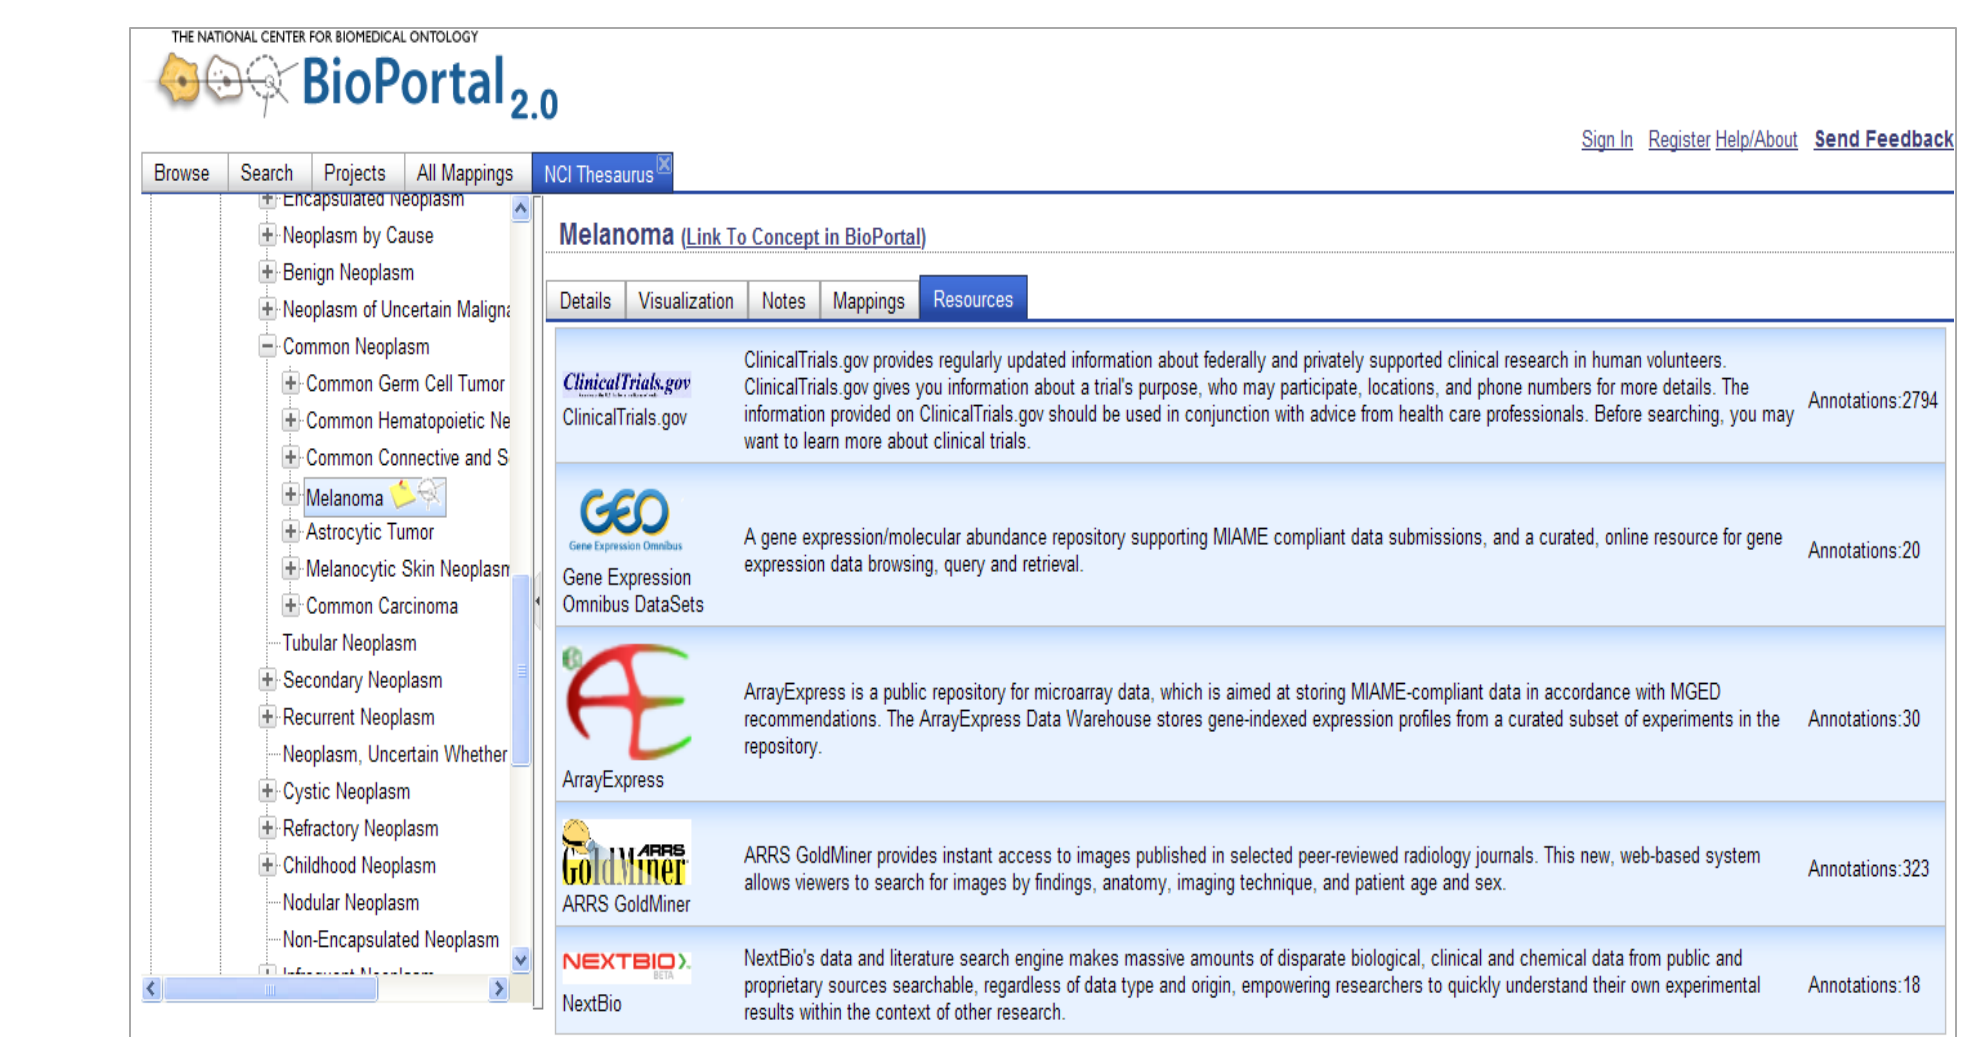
THE NATIONAL CENTER FOR BIOMEDICAL ONTOLOGY
BioPortal 2.0

Sign In Register Help/About Send Feedback

Browse Search Projects All Mappings NCI Thesaurus

Encapsulated Neoplasm
Neoplasm by Cause
Benign Neoplasm
Neoplasm of Uncertain Maligna
Common Neoplasm
Common Germ Cell Tumor
Common Hematopoietic Ne
Common Connective and S
Melanoma
Astrocytic Tumor
Melanocytic Skin Neoplasm
Common Carcinoma
Tubular Neoplasm
Secondary Neoplasm
Recurrent Neoplasm
Neoplasm, Uncertain Whether
Cystic Neoplasm
Refractory Neoplasm
Childhood Neoplasm
Nodular Neoplasm
Non-Encapsulated Neoplasm
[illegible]

Melanoma (Link To Concept in BioPortal)

Details Visualization Notes Mappings Resources

| ClinicalTrials.gov | ClinicalTrials.gov provides regularly updated information about federally and privately supported clinical research in human volunteers. ClinicalTrials.gov gives you information about a trial's purpose, who may participate, locations, and phone numbers for more details. The information provided on ClinicalTrials.gov should be used in conjunction with advice from health care professionals. Before searching, you may want to learn more about clinical trials. | Annotations:2794 |
|---|---|---|
| GEO Gene Expression Omnibus Gene Expression Omnibus DataSets | A gene expression/molecular abundance repository supporting MIAME compliant data submissions, and a curated, online resource for gene expression data browsing, query and retrieval. | Annotations:20 |
| ArrayExpress | ArrayExpress is a public repository for microarray data, which is aimed at storing MIAME-compliant data in accordance with MGED recommendations. The ArrayExpress Data Warehouse stores gene-indexed expression profiles from a curated subset of experiments in the repository. | Annotations:30 |
| ARRS GoldMiner ARRS GoldMiner | ARRS GoldMiner provides instant access to images published in selected peer-reviewed radiology journals. This new, web-based system allows viewers to search for images by findings, anatomy, imaging technique, and patient age and sex. | Annotations:323 |
| NEXTBIO BETA NextBio | NextBio's data and literature search engine makes massive amounts of disparate biological, clinical and chemical data from public and proprietary sources searchable, regardless of data type and origin, empowering researchers to quickly understand their own experimental results within the context of other research. | Annotations:18 |